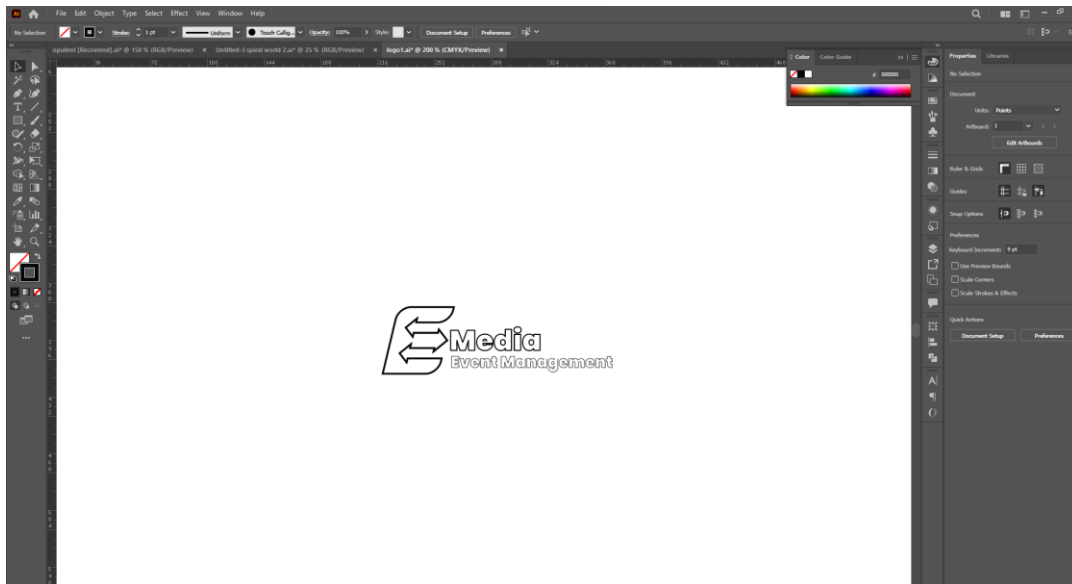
File Edit Object Type Select Effect View Window Help

No Selection Stroke: 1 pt Uniform Touch Callig... Opacity: 100% Style: Document Setup Preferences

opulent [Recovered].ai* @ 150 % (RGB/Preview) × Untitled-3 spital world 2.ai* @ 25 % (RGB/Preview) × logo1.ai* @ 200 % (CMYK/Preview) ×

Color Color Guide

# 000000

Media
Event Management

Properties Libraries

No Selection

Document

Units: Points

Artboard: 1

Edit Artboards

Ruler & Grids

Guides

Snap Options

Preferences

Keyboard Increment: 1 pt

Use Preview Bounds

Scale Corners

Scale Strokes & Effects

Quick Actions

Document Setup

Preferences